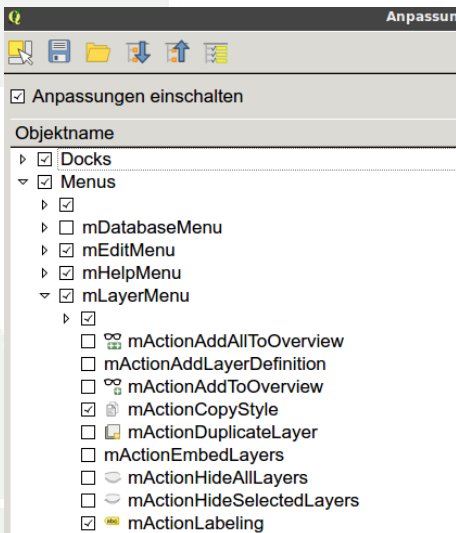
Anpassun

☑ Anpassungen einschalten

Objektname

☑ Docks
☑ Menus
☑
☐ mDatabaseMenu
☑ mEditMenu
☑ mHelpMenu
☑ mLayerMenu
☑
☐ mActionAddAllToOverview
☐ mActionAddLayerDefinition
☐ mActionAddToOverview
☑ mActionCopyStyle
☐ mActionDuplicateLayer
☐ mActionEmbedLayers
☐ mActionHideAllLayers
☐ mActionHideSelectedLayers
☑ abc mActionLabeling